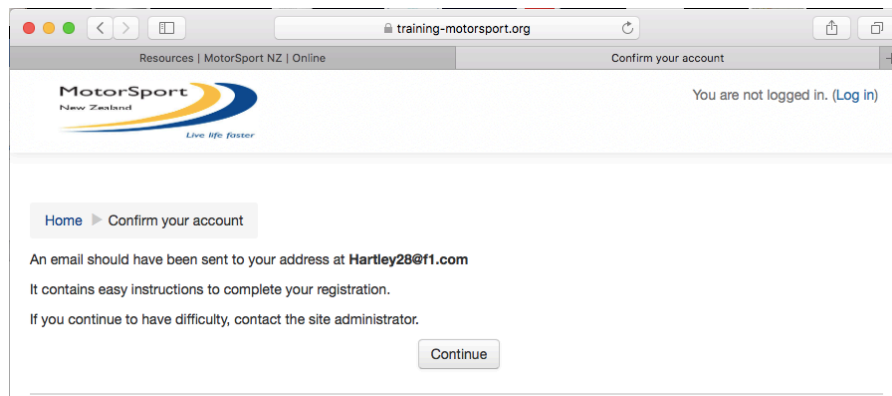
training-motorsport.org

Resources | MotorSport NZ | Online

Confirm your account

MotorSport
New Zealand
Live life faster

You are not logged in. (Log in)

Home ▶ Confirm your account

An email should have been sent to your address at **Hartley28@f1.com**

It contains easy instructions to complete your registration.

If you continue to have difficulty, contact the site administrator.

Continue